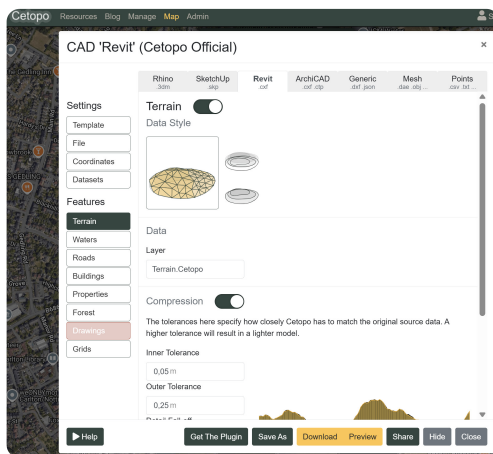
Cetopo Resources Blog Manage Map Admin

CAD 'Revit' (Cetopo Official)

×

Rhino .3dm | SketchUp .skp | Revit .cxf | ArchiCAD .cxf .ctp | Generic .dxf .json | Mesh .dae .obj ... | Points .csv .txt ...

Settings
Template
File
Coordinates
Datasets

Features
Terrain
Waters
Roads
Buildings
Properties
Forest
Drawings
Grids

Terrain

Data Style

Data

Layer

Terrain.Cetopo

Compression

The tolerances here specify how closely Cetopo has to match the original source data. A higher tolerance will result in a lighter model.

Inner Tolerance

0,05 m

Outer Tolerance

0,25 m

Help | Get The Plugin | Save As | Download | Preview | Share | Hide | Close